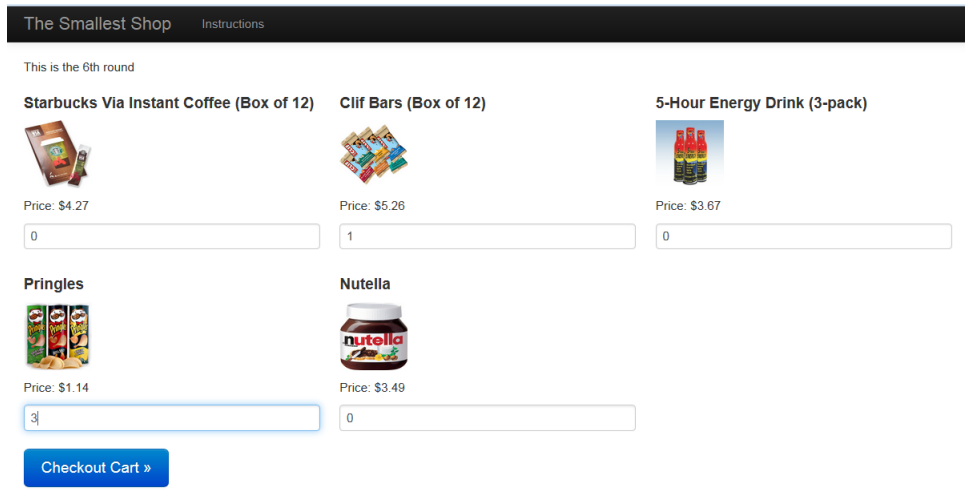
The Smallest Shop Instructions

This is the 6th round

Starbucks Via Instant Coffee (Box of 12)

Price: $4.27

0

Clif Bars (Box of 12)

Price: $5.26

1

5-Hour Energy Drink (3-pack)

Price: $3.67

0

Pringles

Price: $1.14

3

Nutella

nutella

Price: $3.49

0

Checkout Cart »